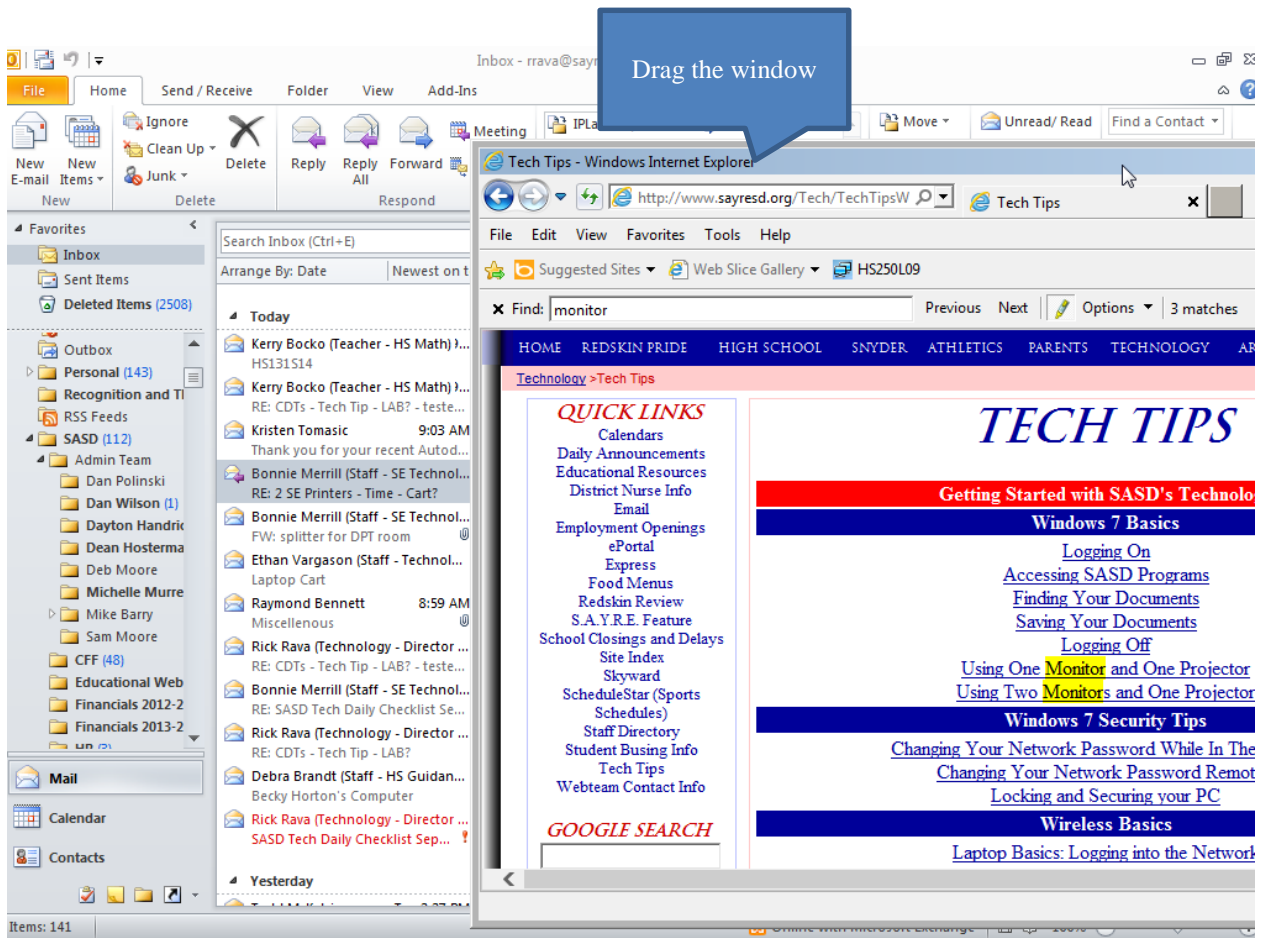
Inbox - rrava@sayr

Drag the window

File Home Send / Receive Folder View Add-Ins

Ignore
Clean Up
Junk
New E-mail New Items Delete Reply Reply All Forward Meeting
New Delete Respond
IPla
Move
Unread/ Read
Find a Contact

Favorites
Inbox
Sent Items
Deleted Items (2508)
Outbox
Personal (143)
Recognition and Th
RSS Feeds
SASD (112)
Admin Team
Dan Polinski
Dan Wilson (1)
Dayton Handric
Dean Hosterma
Deb Moore
Michelle Murre
Mike Barry
Sam Moore
CFF (48)
Educational Web
Financials 2012-2
Financials 2013-2

Mail
Calendar
Contacts

Search Inbox (Ctrl+E)
Arrange By: Date Newest on t
Today
Kerry Bocko (Teacher - HS Math)
HS131S14
Kerry Bocko (Teacher - HS Math)
RE: CDTs - Tech Tip - LAB? - teste...
Kristen Tomasic 9:03 AM
Thank you for your recent Autod...
Bonnie Merrill (Staff - SE Technol...
RE: 2 SE Printers - Time - Cart?
Bonnie Merrill (Staff - SE Technol...
FW: splitter for DPT room
Ethan Vargason (Staff - Technol...
Laptop Cart
Raymond Bennett 8:59 AM
Miscellenous
Rick Rava (Technology - Director ...
RE: CDTs - Tech Tip - LAB? - teste...
Bonnie Merrill (Staff - SE Technol...
RE: SASD Tech Daily Checklist Se...
Rick Rava (Technology - Director ...
RE: CDTs - Tech Tip - LAB?
Debra Brandt (Staff - HS Guidan...
Becky Horton's Computer
Rick Rava (Technology - Director ...
SASD Tech Daily Checklist Sep...
Yesterday

Items: 141

Tech Tips - Windows Internet Explorer
http://www.sayresd.org/Tech/TechTipsW
Tech Tips
File Edit View Favorites Tools Help
Suggested Sites Web Slice Gallery HS250L09
Find: monitor Previous Next Options 3 matches

HOME REDSKIN PRIDE HIGH SCHOOL SNYDER ATHLETICS PARENTS TECHNOLOGY AR
Technology >Tech Tips

QUICK LINKS
Calendars
Daily Announcements
Educational Resources
District Nurse Info
Email
Employment Openings
ePortal
Express
Food Menus
Redskin Review
S.A.Y.R.E. Feature
School Closings and Delays
Site Index
Skyward
ScheduleStar (Sports Schedules)
Staff Directory
Student Busing Info
Tech Tips
Webteam Contact Info
GOOGLE SEARCH

TECH TIPS
Getting Started with SASD's Technolo
Windows 7 Basics
Logging On
Accessing SASD Programs
Finding Your Documents
Saving Your Documents
Logging Off
Using One Monitor and One Projector
Using Two Monitors and One Projector
Windows 7 Security Tips
Changing Your Network Password While In The
Changing Your Network Password Remot
Locking and Securing your PC
Wireless Basics
Laptop Basics: Logging into the Network